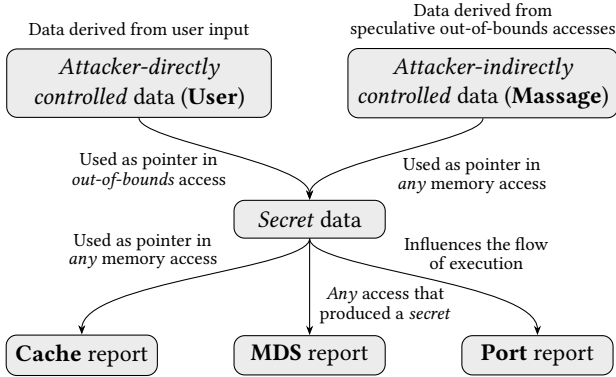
Data derived from user input

Data derived from speculative out-of-bounds accesses

*Attacker-directly controlled* data (**User**)

*Attacker-indirectly controlled* data (**Massage**)

Used as pointer in *out-of-bounds* access

Used as pointer in *any* memory access

*Secret* data

Used as pointer in *any* memory access

Influences the flow of execution

*Any* access that produced a *secret*

**Cache** report

**MDS** report

**Port** report